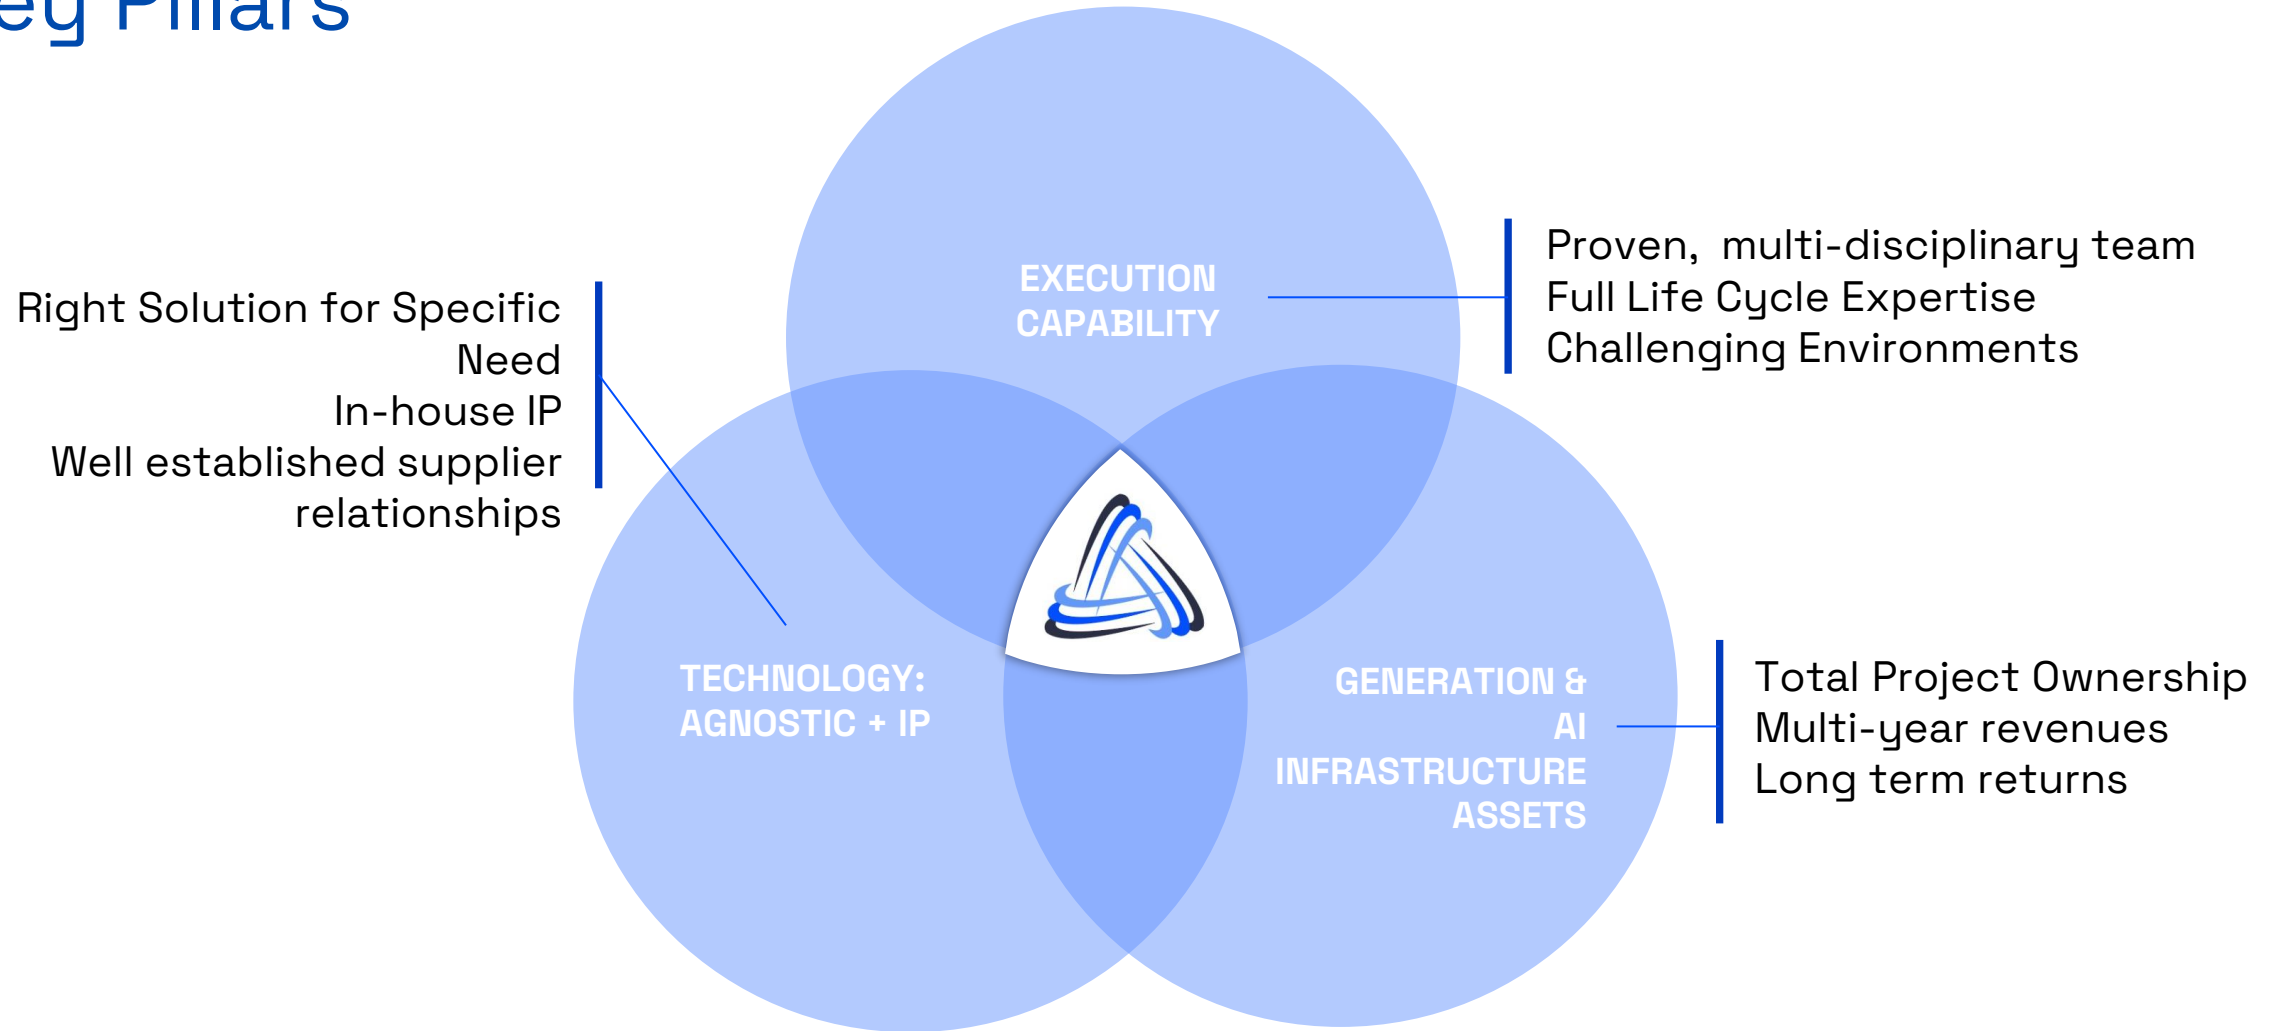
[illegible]ey Pillars

EXECUTION CAPABILITY

Proven, multi-disciplinary team
Full Life Cycle Expertise
Challenging Environments

Right Solution for Specific Need
In-house IP
Well established supplier relationships

TECHNOLOGY: AGNOSTIC + IP

GENERATION & AI INFRASTRUCTURE ASSETS

Total Project Ownership
Multi-year revenues
Long term returns